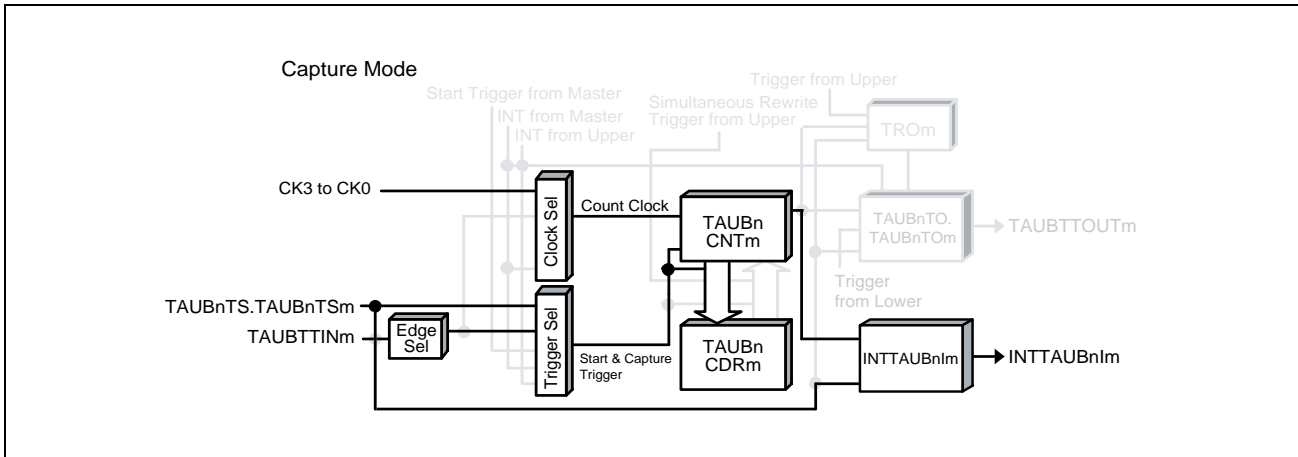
Capture Mode

Start Trigger from Master
INT from Master
INT from Upper
Simultaneous Rewrite Trigger from Upper
Trigger from Upper
TROm

CK3 to CK0
Clock Sel
Count Clock
TAUBn CNTm
TAUBnTO. TAUBnTOm
TAUBTTOUTm
Trigger from Lower

TAUBnTS.TAUBnTSm
TAUBTTINm
Edge Sel
Trigger Sel
Start & Capture Trigger
TAUBn CDRm
INTTAUBnIm
INTTAUBnIm